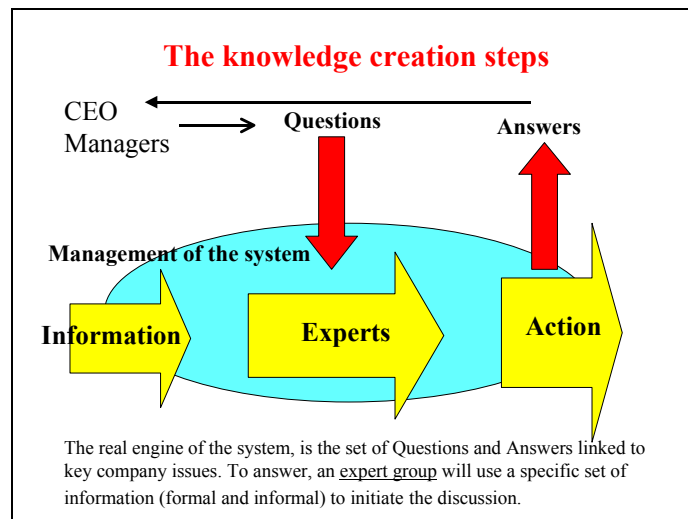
The knowledge creation steps

CEO
Managers

Questions

Answers

Management of the system

Information

Experts

Action

The real engine of the system, is the set of Questions and Answers linked to key company issues. To answer, an expert group will use a specific set of information (formal and informal) to initiate the discussion.